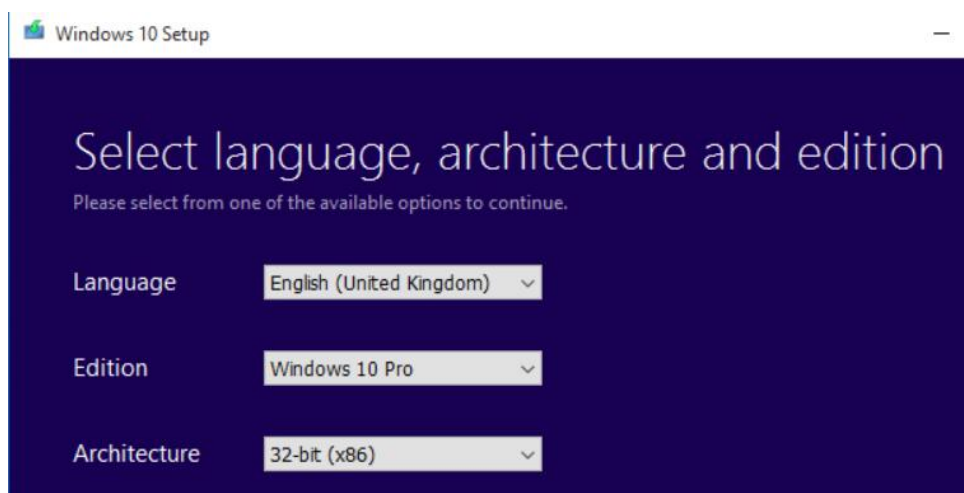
Windows 10 Setup

Select language, architecture and edition

Please select from one of the available options to continue.

Language English (United Kingdom)

Edition Windows 10 Pro

Architecture 32-bit (x86)